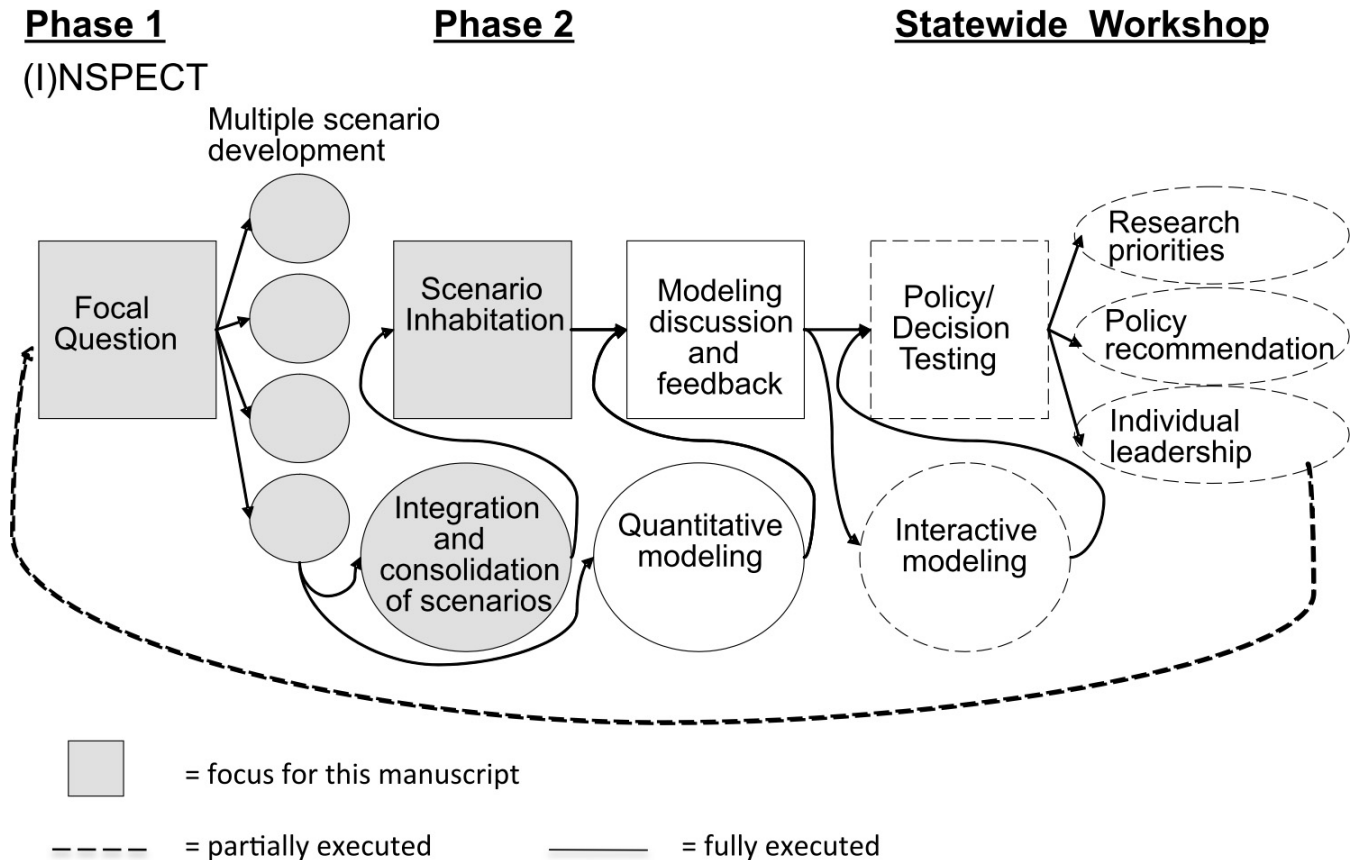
Phase 1

(I)NSPECT

Focal Question

Multiple scenario development

Phase 2

Scenario Inhabitation

Integration and consolidation of scenarios

Modeling discussion and feedback

Quantitative modeling

Statewide Workshop

Policy/ Decision Testing

Interactive modeling

Research priorities

Policy recommendation

Individual leadership

= focus for this manuscript

= partially executed

= fully executed